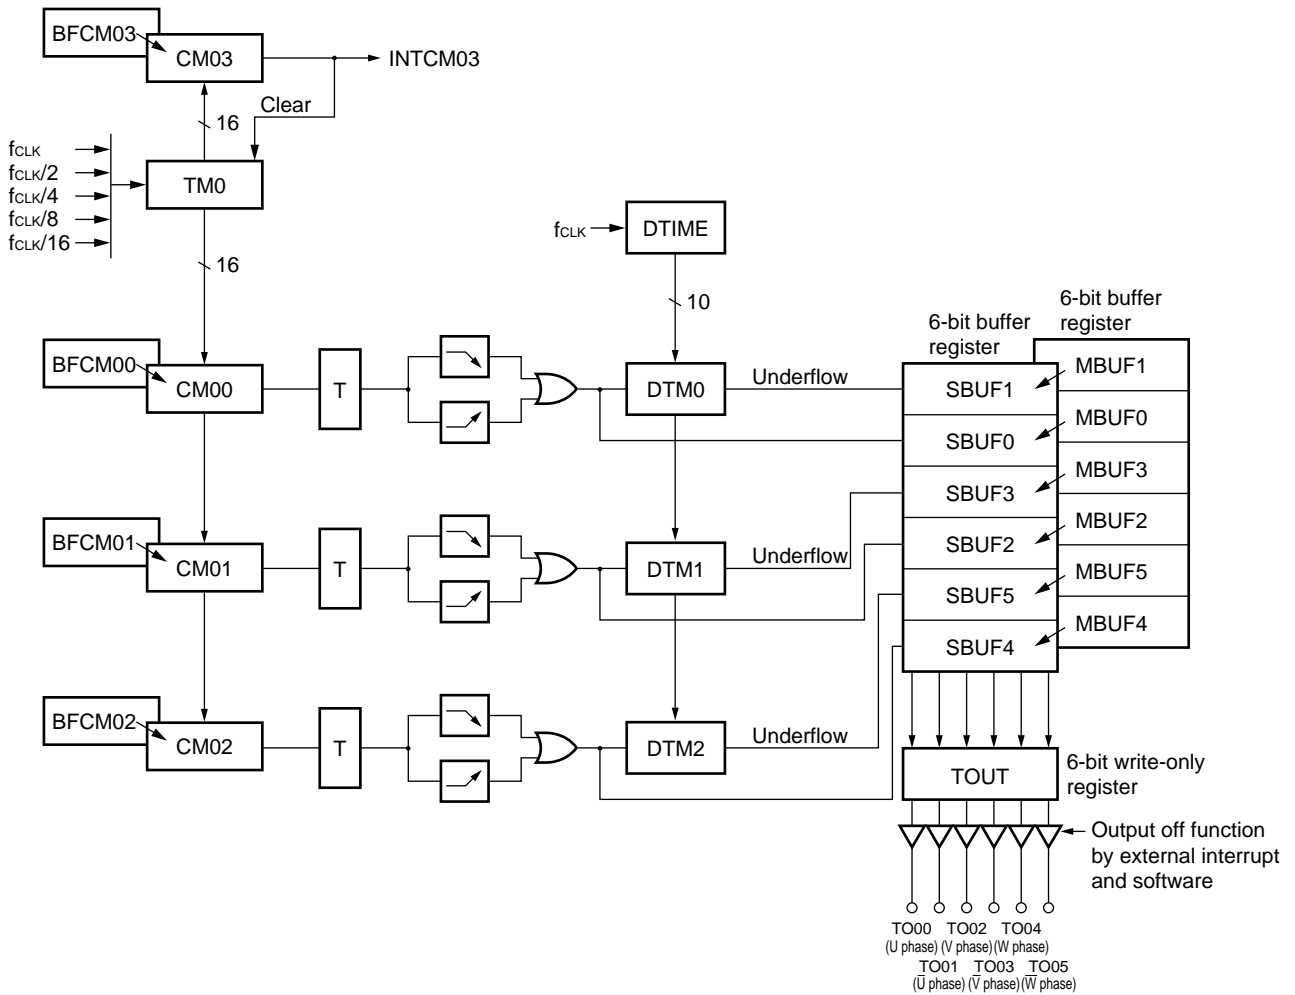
BFCM03
CM03
INTCM03
Clear
16
$f_{CLK}$
$f_{CLK}/2$
$f_{CLK}/4$
$f_{CLK}/8$
$f_{CLK}/16$
TM0
16
$f_{CLK}$
DTIME
10
6-bit buffer register
6-bit buffer register
BFCM00
CM00
T
DTM0
Underflow
SBUF1
MBUF1
SBUF0
MBUF0
SBUF3
MBUF3
BFCM01
CM01
T
DTM1
Underflow
SBUF2
MBUF2
SBUF5
MBUF5
SBUF4
MBUF4
BFCM02
CM02
T
DTM2
Underflow
TOUT
6-bit write-only register
Output off function by external interrupt and software
TO00 (U phase) TO02 (V phase) TO04 (W phase)
TO01 ($\overline{U}$ phase) TO03 ($\overline{V}$ phase) TO05 ($\overline{W}$ phase)